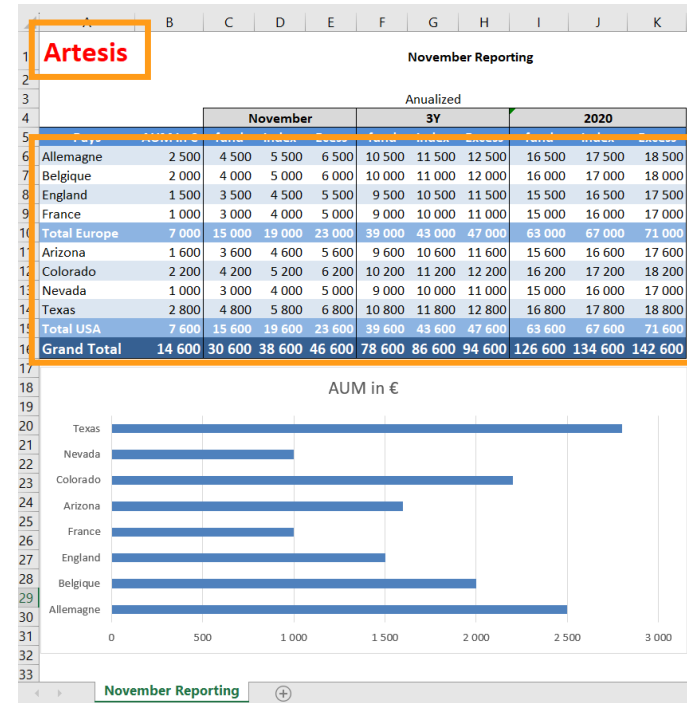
| | A | B | C | D | E | F | G | H | I | J | K |
|---|---|---|---|---|---|---|---|---|---|---|---|
| 1 | Artesis | | | | November Reporting | | | | | | |
| 2 | | | | | | | | | | | |
| 3 | | | | | | Anualized | | | | | |
| 4 | | | November | | | 3Y | | | 2020 | | |
| 5 | Pays | AUM in € | fund | Index | Excess | fund | Index | Excess | fund | Index | Excess |
| 6 | Allemagne | 2 500 | 4 500 | 5 500 | 6 500 | 10 500 | 11 500 | 12 500 | 16 500 | 17 500 | 18 500 |
| 7 | Belgique | 2 000 | 4 000 | 5 000 | 6 000 | 10 000 | 11 000 | 12 000 | 16 000 | 17 000 | 18 000 |
| 8 | England | 1 500 | 3 500 | 4 500 | 5 500 | 9 500 | 10 500 | 11 500 | 15 500 | 16 500 | 17 500 |
| 9 | France | 1 000 | 3 000 | 4 000 | 5 000 | 9 000 | 10 000 | 11 000 | 15 000 | 16 000 | 17 000 |
| 10 | Total Europe | 7 000 | 15 000 | 19 000 | 23 000 | 39 000 | 43 000 | 47 000 | 63 000 | 67 000 | 71 000 |
| 11 | Arizona | 1 600 | 3 600 | 4 600 | 5 600 | 9 600 | 10 600 | 11 600 | 15 600 | 16 600 | 17 600 |
| 12 | Colorado | 2 200 | 4 200 | 5 200 | 6 200 | 10 200 | 11 200 | 12 200 | 16 200 | 17 200 | 18 200 |
| 13 | Nevada | 1 000 | 3 000 | 4 000 | 5 000 | 9 000 | 10 000 | 11 000 | 15 000 | 16 000 | 17 000 |
| 14 | Texas | 2 800 | 4 800 | 5 800 | 6 800 | 10 800 | 11 800 | 12 800 | 16 800 | 17 800 | 18 800 |
| 15 | Total USA | 7 600 | 15 600 | 19 600 | 23 600 | 39 600 | 43 600 | 47 600 | 63 600 | 67 600 | 71 600 |
| 16 | Grand Total | 14 600 | 30 600 | 38 600 | 46 600 | 78 600 | 86 600 | 94 600 | 126 600 | 134 600 | 142 600 |

17 18 19 20 21 22 23 24 25 26 27 28 29 30 31 32 33

AUM in €

Texas
Nevada
Colorado
Arizona
France
England
Belgique
Allemagne

0 500 1 000 1 500 2 000 2 500 3 000

November Reporting